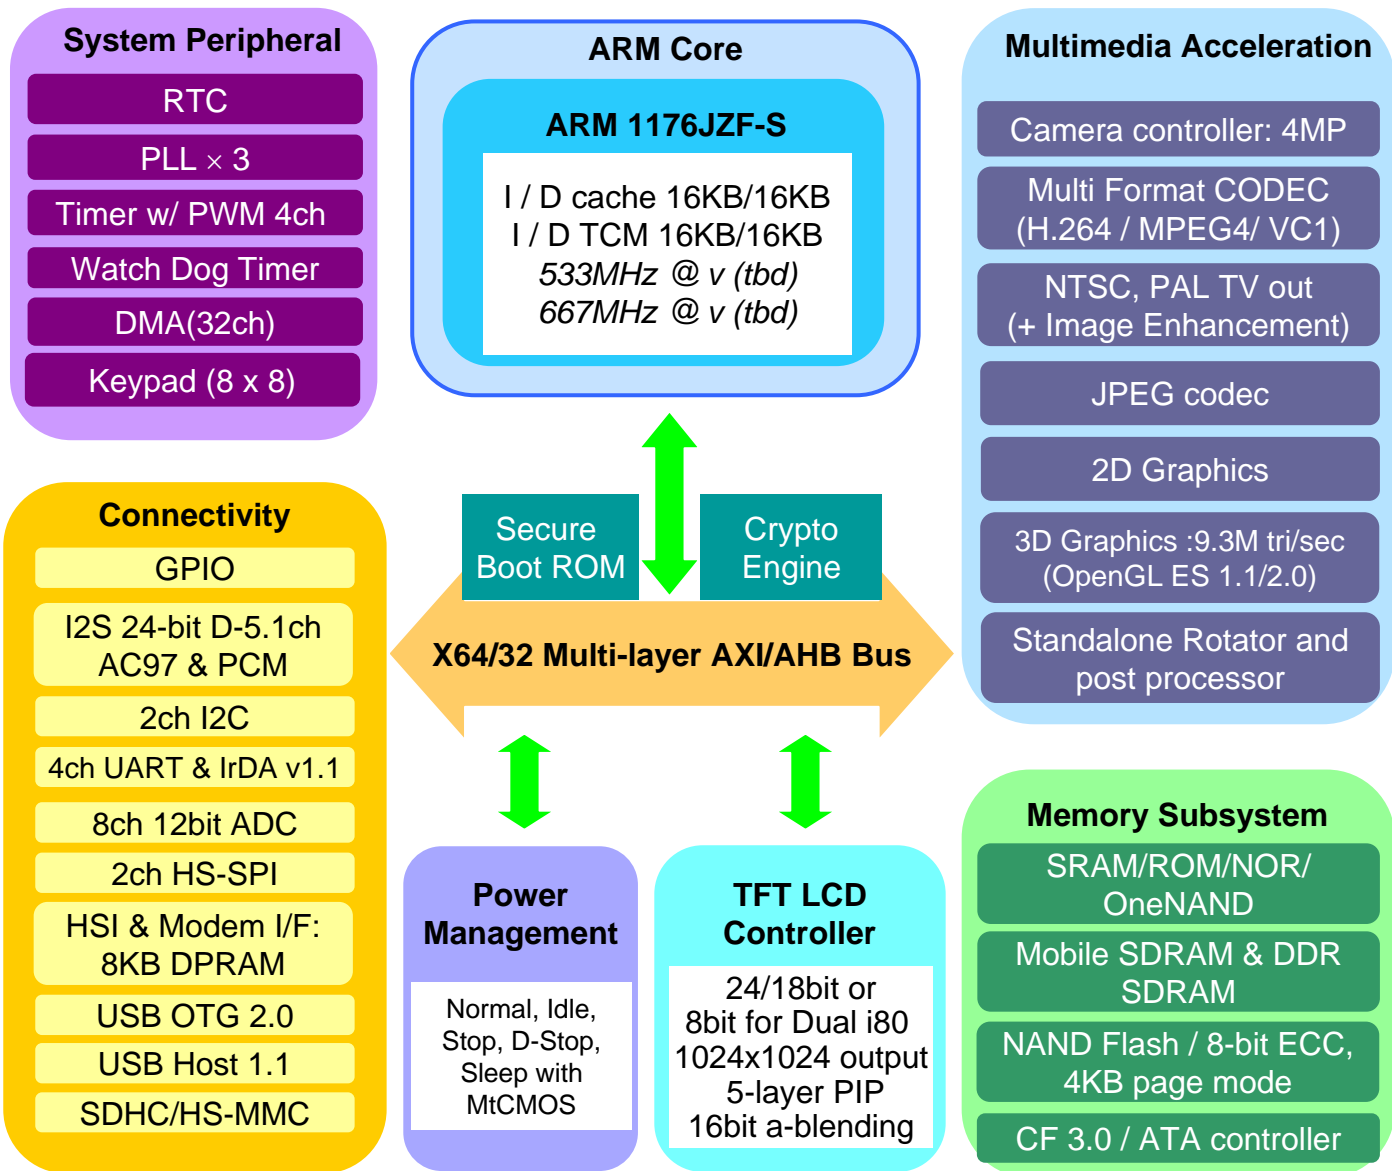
System Peripheral

RTC

PLL × 3

Timer w/ PWM 4ch

Watch Dog Timer

DMA(32ch)

Keypad (8 x 8)

ARM Core

ARM 1176JZF-S

I / D cache 16KB/16KB
I / D TCM 16KB/16KB
*533MHz @ v (tbd)*
*667MHz @ v (tbd)*

Multimedia Acceleration

Camera controller: 4MP

Multi Format CODEC (H.264 / MPEG4/ VC1)

NTSC, PAL TV out (+ Image Enhancement)

JPEG codec

2D Graphics

3D Graphics :9.3M tri/sec (OpenGL ES 1.1/2.0)

Standalone Rotator and post processor

Connectivity

GPIO

I2S 24-bit D-5.1ch AC97 & PCM

2ch I2C

4ch UART & IrDA v1.1

8ch 12bit ADC

2ch HS-SPI

HSI & Modem I/F: 8KB DPRAM

USB OTG 2.0

USB Host 1.1

SDHC/HS-MMC

Secure Boot ROM

Crypto Engine

X64/32 Multi-layer AXI/AHB Bus

Power Management

Normal, Idle, Stop, D-Stop, Sleep with MtCMOS

TFT LCD Controller

24/18bit or 8bit for Dual i80 1024x1024 output 5-layer PIP 16bit a-blending

Memory Subsystem

SRAM/ROM/NOR/ OneNAND

Mobile SDRAM & DDR SDRAM

NAND Flash / 8-bit ECC, 4KB page mode

CF 3.0 / ATA controller